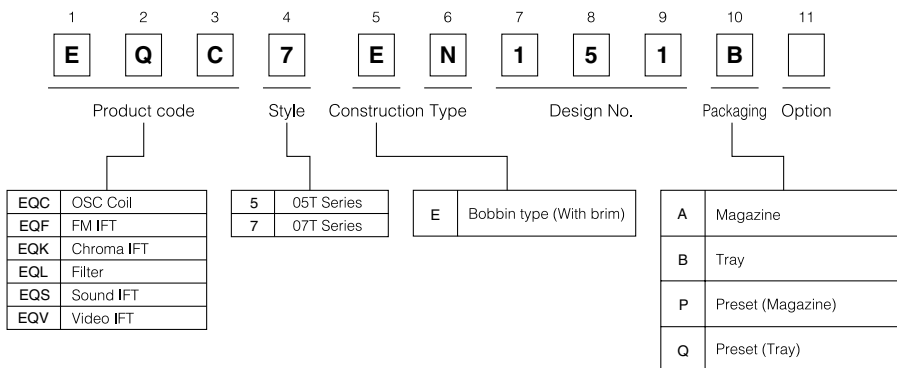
| 1 | 2 | 3 | 4 | 5 | 6 | 7 | 8 | 9 | 10 | 11 |
|---|---|---|---|---|---|---|---|---|---|---|
| E | Q | C | 7 | E | N | 1 | 5 | 1 | B | |

Product code Style Construction Type Design No. Packaging Option

| EQC | OSC Coil |
|---|---|
| EQF | FM IFT |
| EQK | Chroma IFT |
| EQL | Filter |
| EQS | Sound IFT |
| EQV | Video IFT |

| 5 | 05T Series |
|---|---|
| 7 | 07T Series |

| E | Bobbin type (With brim) |
|---|---|

| A | Magazine |
|---|---|
| B | Tray |
| P | Preset (Magazine) |
| Q | Preset (Tray) |